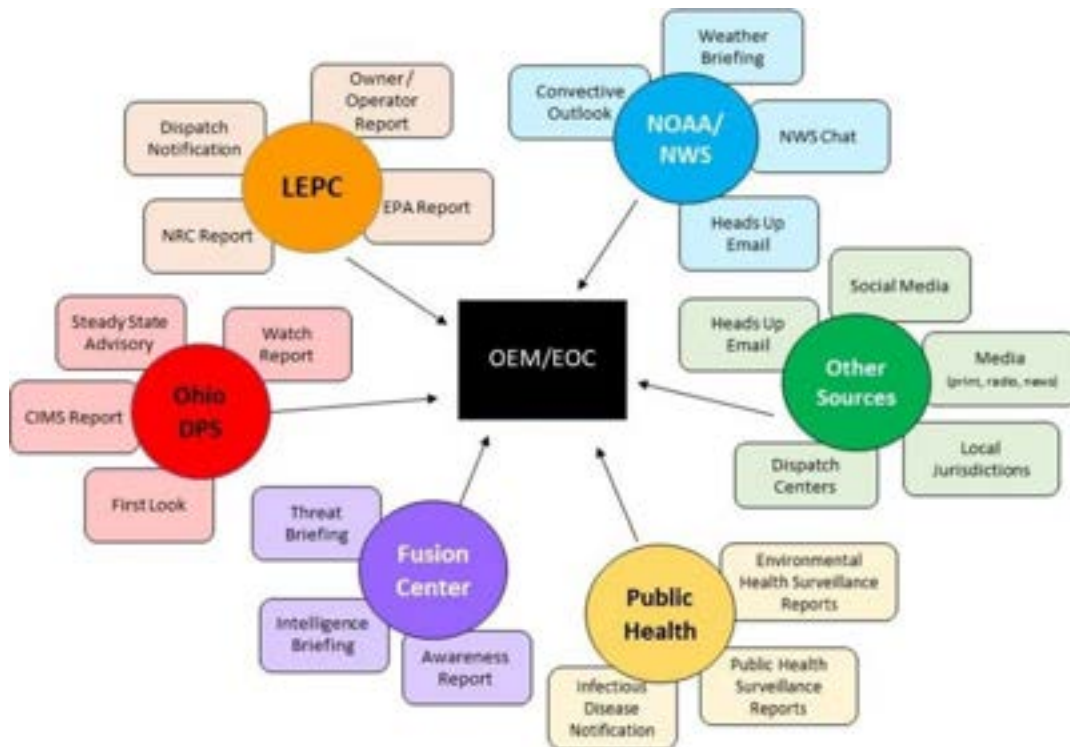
Owner / Operator Report

Dispatch Notification

LEPC

EPA Report

NRC Report

Weather Briefing

Convective Outlook

NOAA/ NWS

NWS Chat

Heads Up Email

OEM/EOC

Social Media

Heads Up Email

Other Sources

Media (print, radio, news)

Dispatch Centers

Local Jurisdictions

Steady State Advisory

Watch Report

Ohio DPS

CIMS Report

First Look

Threat Briefing

Fusion Center

Intelligence Briefing

Awareness Report

Environmental Health Surveillance Reports

Public Health

Public Health Surveillance Reports

Infectious Disease Notification